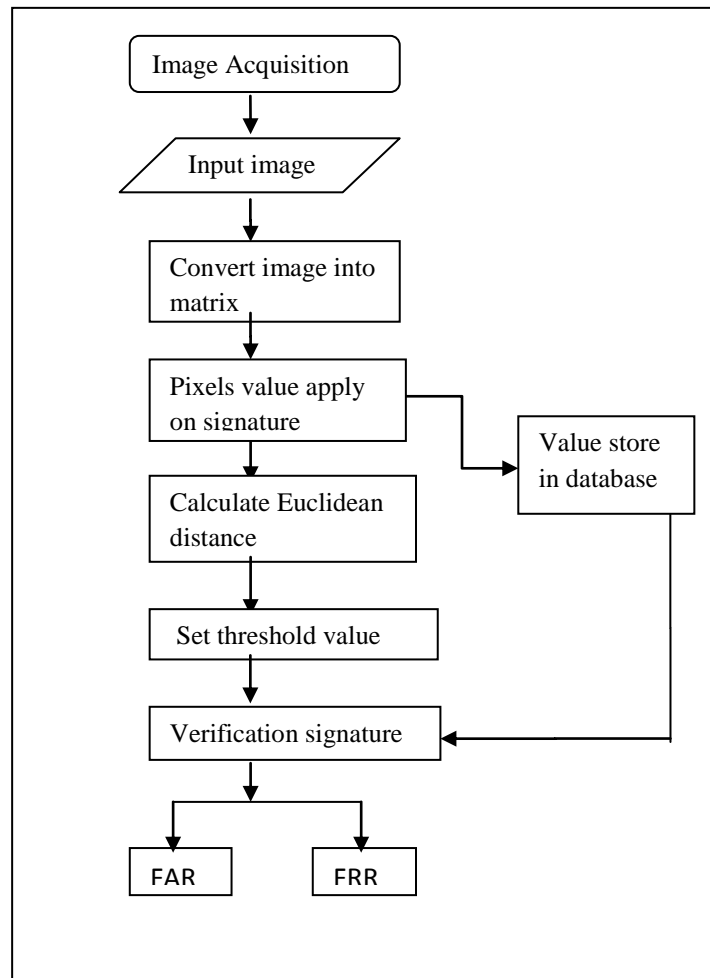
Image Acquisition

Input image

Convert image into matrix

Pixels value apply on signature

Value store in database

Calculate Euclidean distance

Set threshold value

Verification signature

FAR

FRR